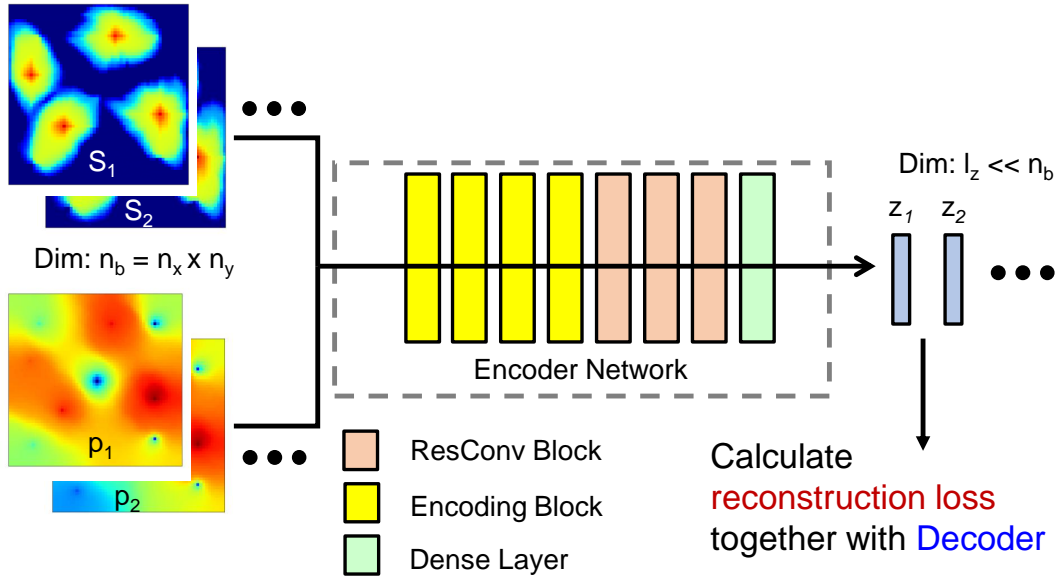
$S_1$

$S_2$

Dim: $n_b = n_x \times n_y$

$p_1$

$p_2$

Encoder Network

Dim: $l_z << n_b$

$z_1$ $z_2$

ResConv Block

Encoding Block

Dense Layer

Calculate reconstruction loss together with Decoder